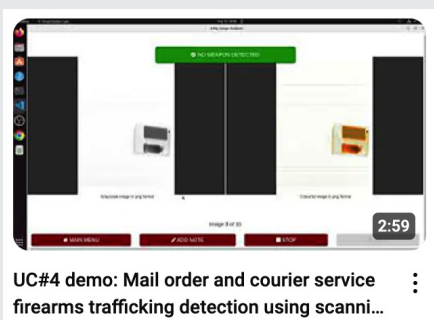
NO WEAPON DETECTED

Grayscale image in png format

Colorful image in png format

Image 8 of 10

MAIN MENU

ADD NOTE

STOP

2:59

UC#4 demo: Mail order and courier service firearms trafficking detection using scanni…